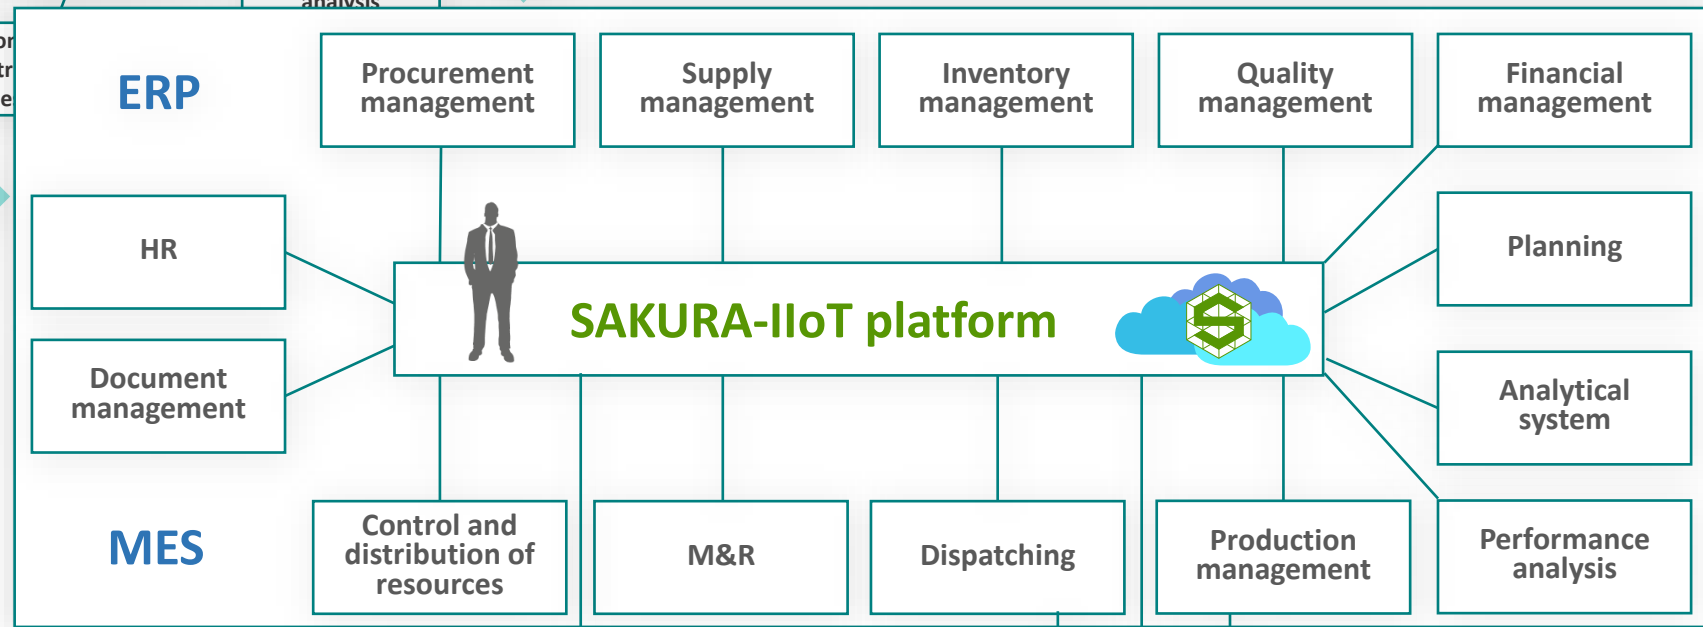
analysis

ERP

Procurement management

Supply management

Inventory management

Quality management

Financial management

HR

Planning

SAKURA-IIoT platform

Document management

Analytical system

MES

Control and distribution of resources

M&R

Dispatching

Production management

Performance analysis